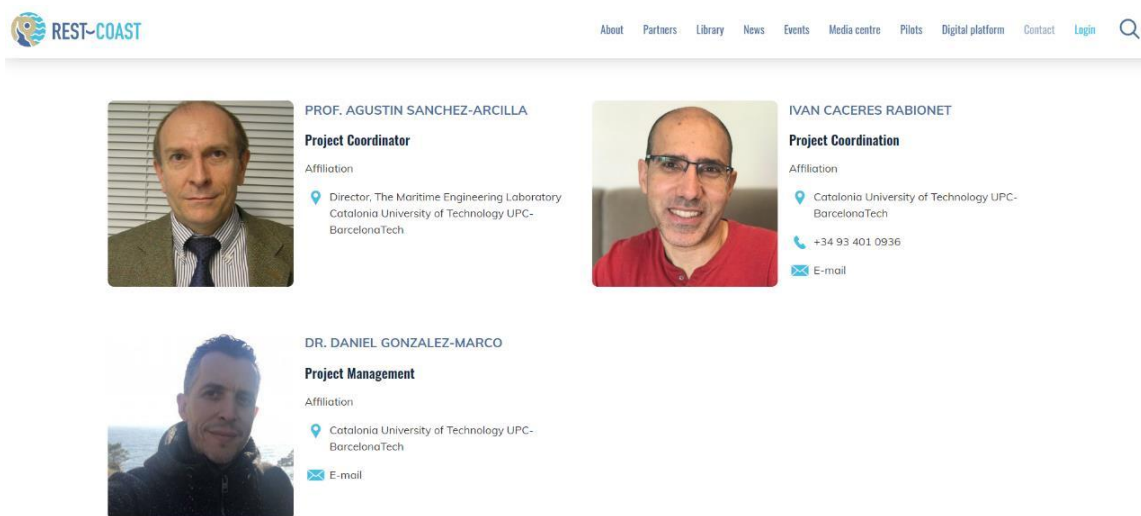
REST~COAST

About Partners Library News Events Media centre Pilots Digital platform Contact Login

PROF. AGUSTIN SANCHEZ-ARCILLA

Project Coordinator

Affiliation

Director, The Maritime Engineering Laboratory Catalonia University of Technology UPC-BarcelonaTech

IVAN CACERES RABIONET

Project Coordination

Affiliation

Catalonia University of Technology UPC-BarcelonaTech

+34 93 401 0936

E-mail

DR. DANIEL GONZALEZ-MARCO

Project Management

Affiliation

Catalonia University of Technology UPC-BarcelonaTech

E-mail